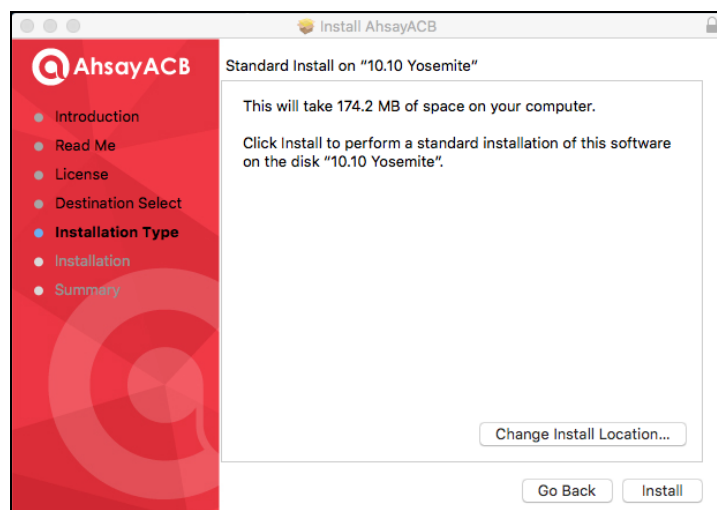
Install AhsayACB

AhsayACB

Introduction
Read Me
License
Destination Select
Installation Type
Installation
Summary

Standard Install on "10.10 Yosemite"

This will take 174.2 MB of space on your computer.

Click Install to perform a standard installation of this software on the disk "10.10 Yosemite".

Change Install Location...

Go Back
Install